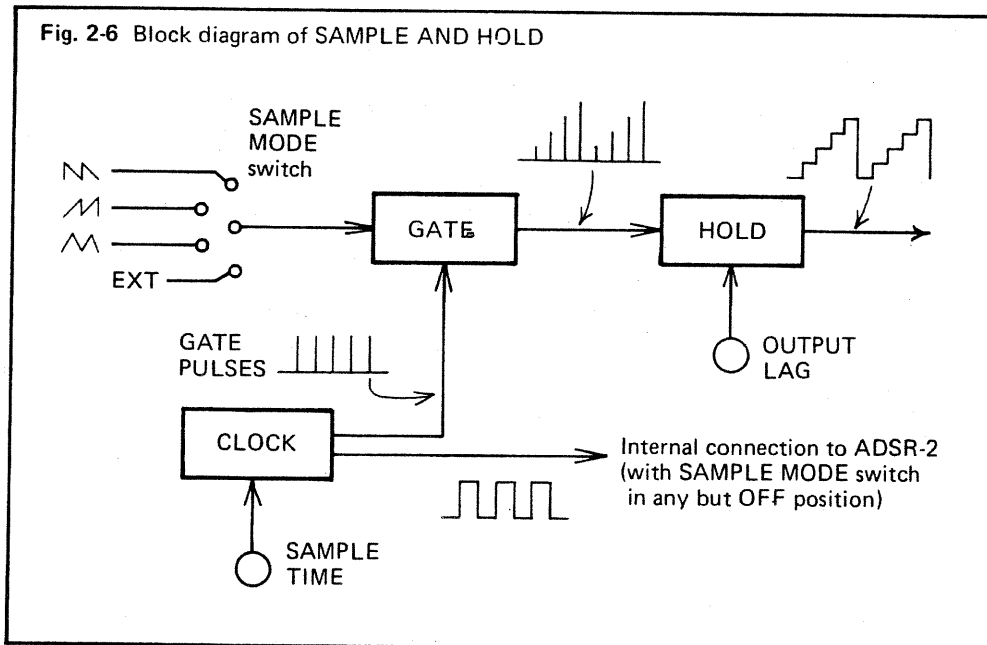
Fig. 2-6 Block diagram of SAMPLE AND HOLD

SAMPLE MODE switch

EXT

GATE

HOLD

GATE PULSES

OUTPUT LAG

CLOCK

Internal connection to ADSR-2 (with SAMPLE MODE switch in any but OFF position)

SAMPLE TIME